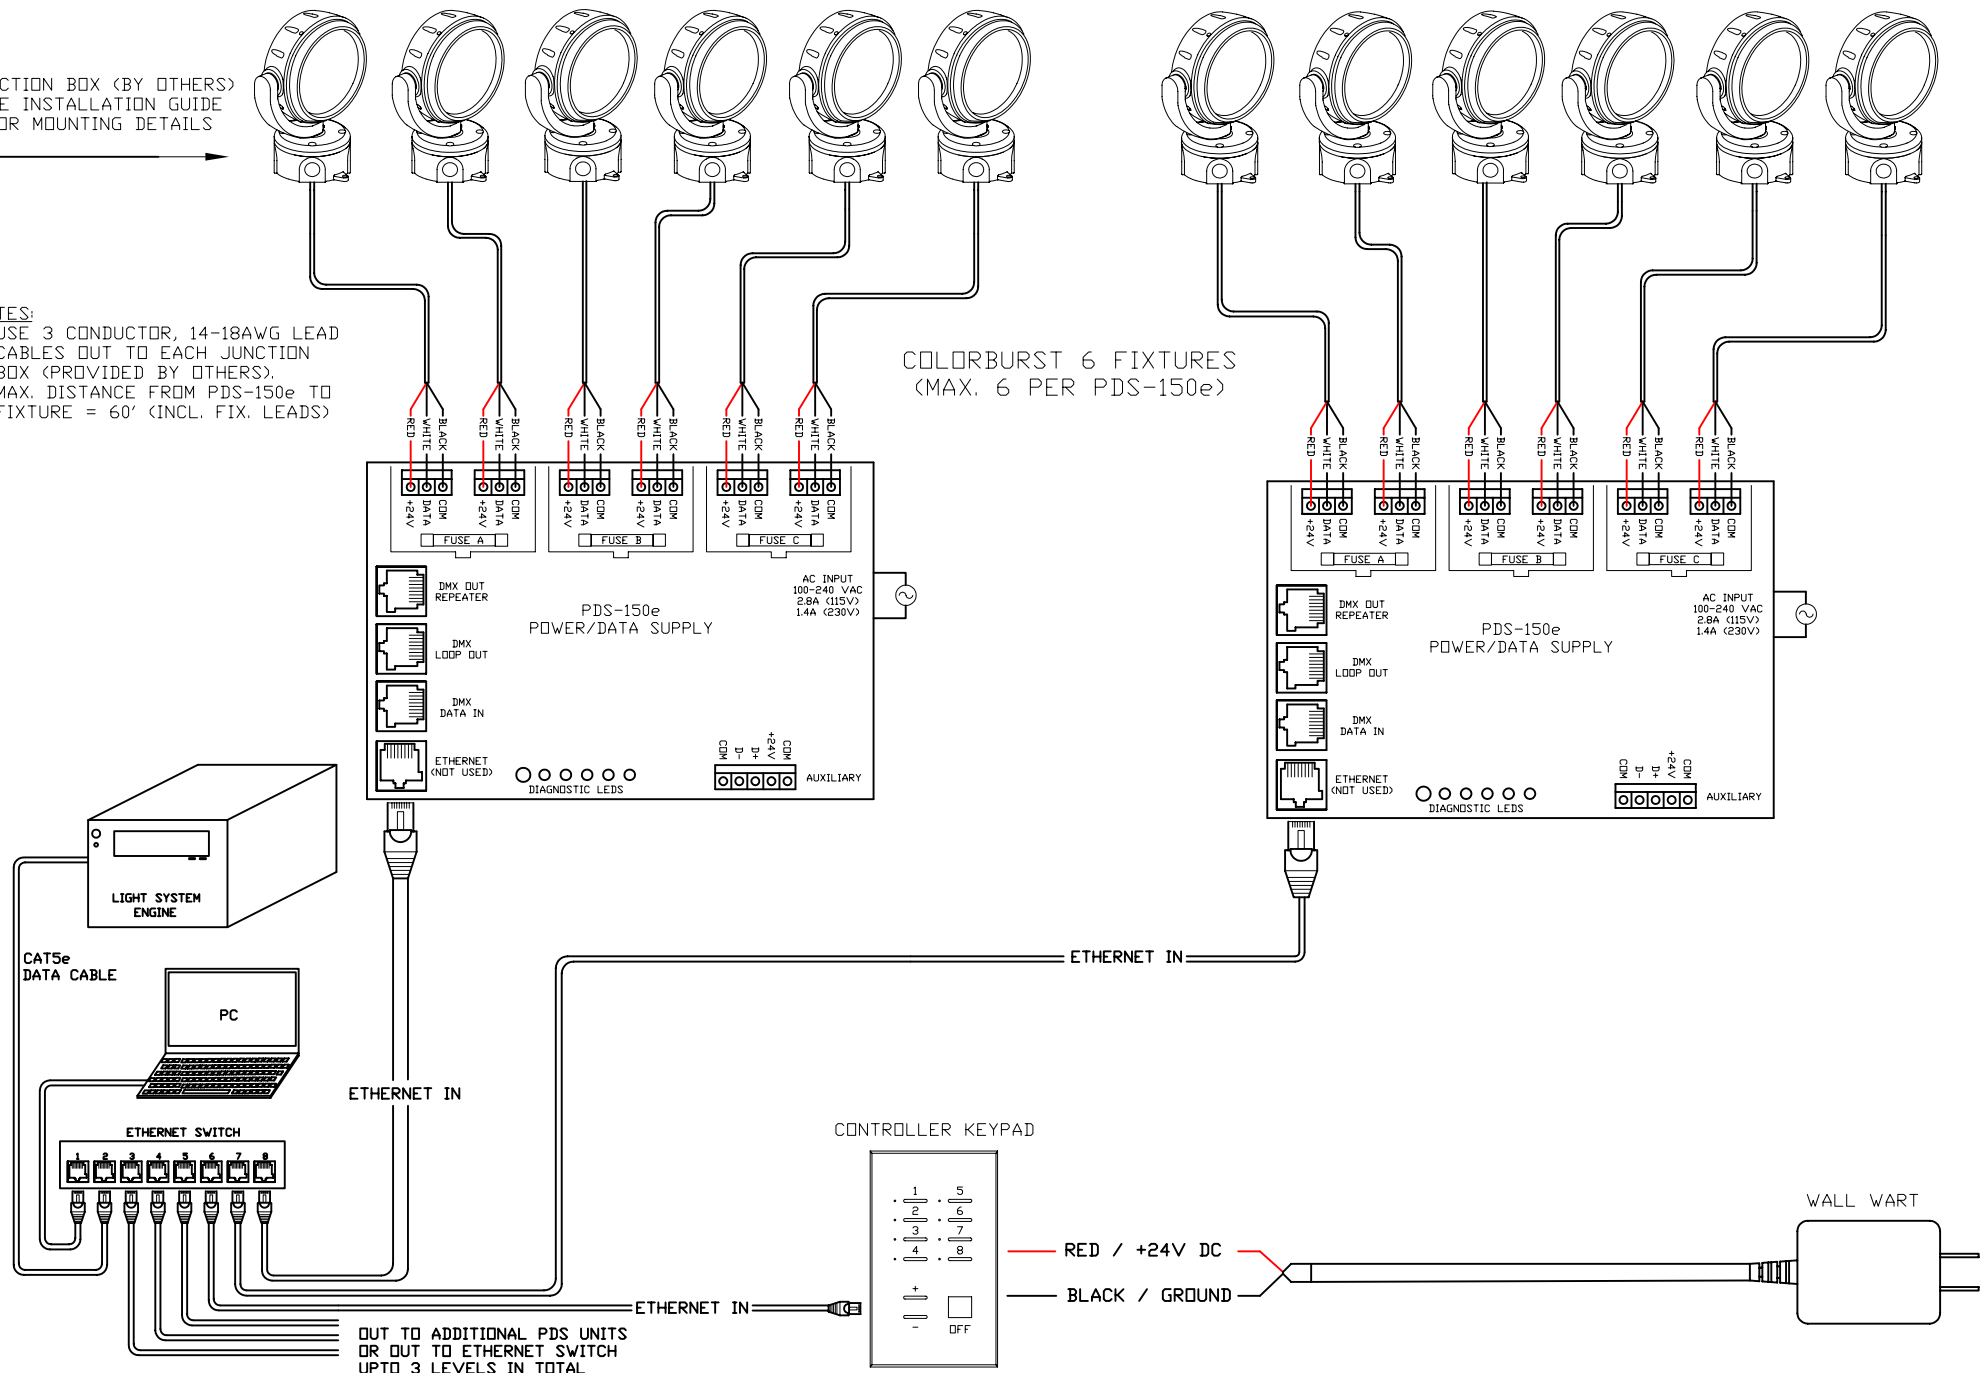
CTION BOX (BY OTHERS)
E INSTALLATION GUIDE
OR MOUNTING DETAILS

TES:
USE 3 CONDUCTOR, 14-18AWG LEAD CABLES OUT TO EACH JUNCTION BOX (PROVIDED BY OTHERS).
MAX. DISTANCE FROM PDS-150e TO FIXTURE = 60' (INCL. FIX. LEADS)

COLORBURST 6 FIXTURES
(MAX. 6 PER PDS-150e)

RED WHITE BLACK RED WHITE BLACK RED WHITE BLACK RED WHITE BLACK RED WHITE BLACK RED WHITE BLACK

+24V DATA COM +24V DATA COM +24V DATA COM +24V DATA COM +24V DATA COM +24V DATA COM

FUSE A FUSE B FUSE C

DMX OUT REPEATER
DMX LOOP OUT
DMX DATA IN
ETHERNET (NOT USED)

PDS-150e
POWER/DATA SUPPLY

AC INPUT
100-240 VAC
2.8A (115V)
1.4A (230V)

COM D- D+ +24V COM
AUXILIARY
DIAGNOSTIC LEDS

RED WHITE BLACK RED WHITE BLACK RED WHITE BLACK RED WHITE BLACK RED WHITE BLACK RED WHITE BLACK

+24V DATA COM +24V DATA COM +24V DATA COM +24V DATA COM +24V DATA COM +24V DATA COM

FUSE A FUSE B FUSE C

DMX OUT REPEATER
DMX LOOP OUT
DMX DATA IN
ETHERNET (NOT USED)

PDS-150e
POWER/DATA SUPPLY

AC INPUT
100-240 VAC
2.8A (115V)
1.4A (230V)

COM D- D+ +24V COM
AUXILIARY
DIAGNOSTIC LEDS

LIGHT SYSTEM ENGINE

CAT5e DATA CABLE

PC

ETHERNET SWITCH
1 2 3 4 5 6 7 8

ETHERNET IN

ETHERNET IN

CONTROLLER KEYPAD
1 5
2 6
3 7
4 8
+
–
OFF

ETHERNET IN

OUT TO ADDITIONAL PDS UNITS
OR OUT TO ETHERNET SWITCH
UPTO 3 LEVELS IN TOTAL

RED / +24V DC
BLACK / GROUND

WALL WART